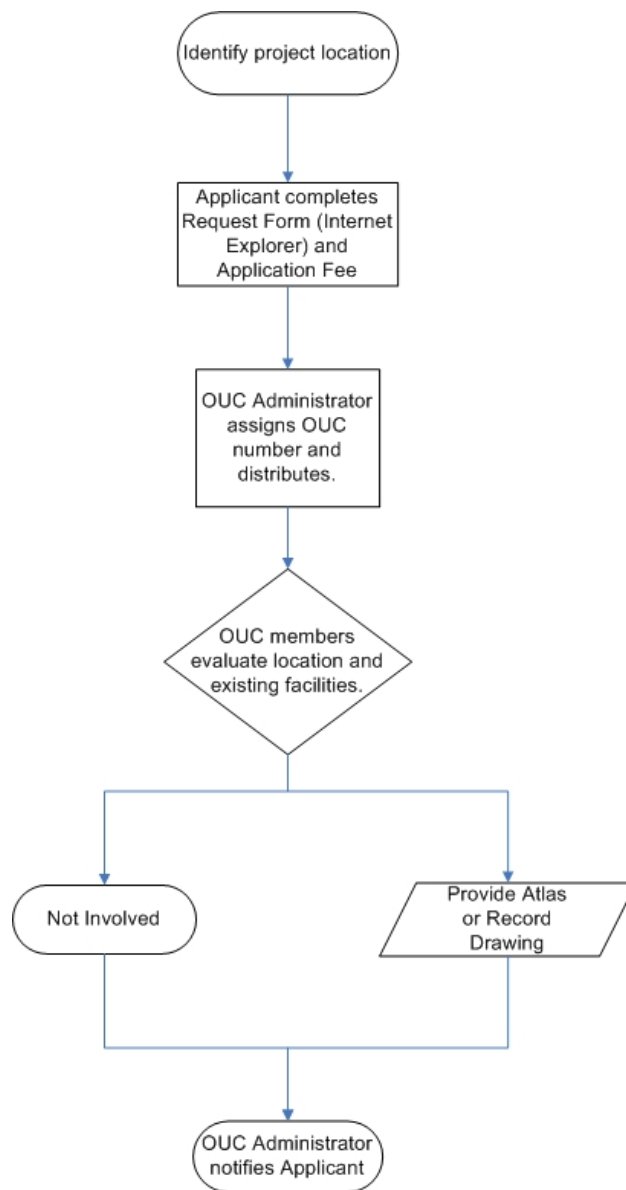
Identify project location

Applicant completes Request Form (Internet Explorer) and Application Fee

OUC Administrator assigns OUC number and distributes.

OUC members evaluate location and existing facilities.

Not Involved

Provide Atlas or Record Drawing

OUC Administrator notifies Applicant